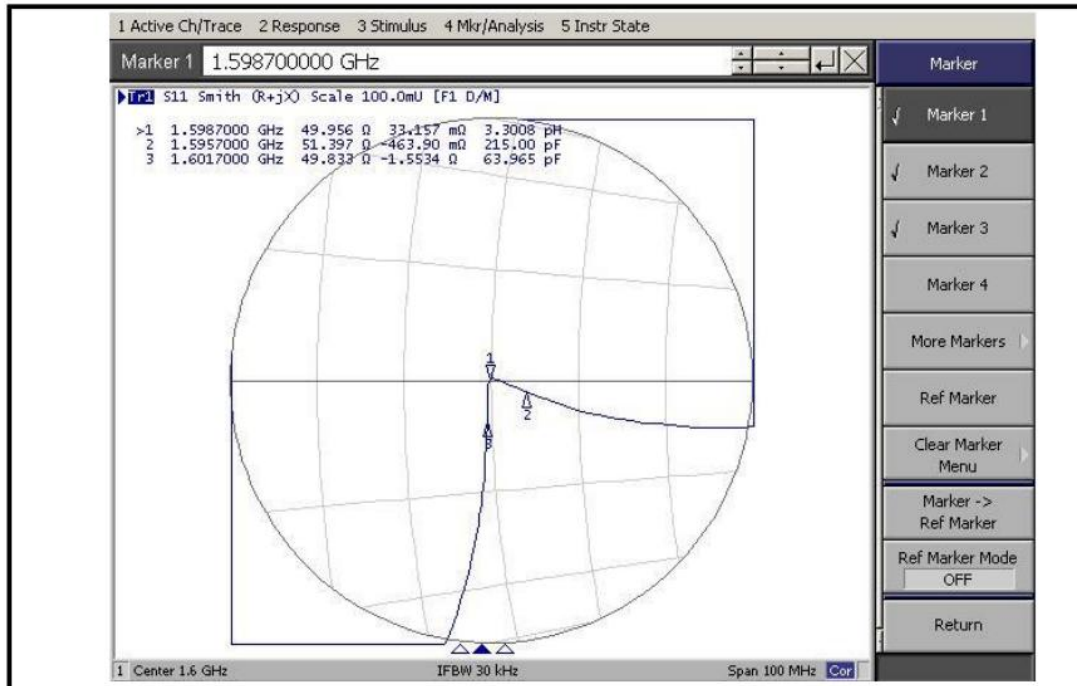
1 Active Ch/Trace 2 Response 3 Stimulus 4 Mkr/Analysis 5 Instr State

Marker 1 1.598700000 GHz

Marker

Tr1 S11 Smith (R+jX) Scale 100.0mU [F1 D/M]

>1 1.5987000 GHz 49.956 Ω 33.157 mΩ 3.3008 pH
2 1.5957000 GHz 51.397 Ω -463.90 mΩ 215.00 pF
3 1.6017000 GHz 49.833 Ω -1.5534 Ω 63.965 pF

1
2
3

√ Marker 1

√ Marker 2

√ Marker 3

Marker 4

More Markers

Ref Marker

Clear Marker Menu

Marker -> Ref Marker

Ref Marker Mode
OFF

Return

1 Center 1.6 GHz IFBW 30 kHz Span 100 MHz Cor